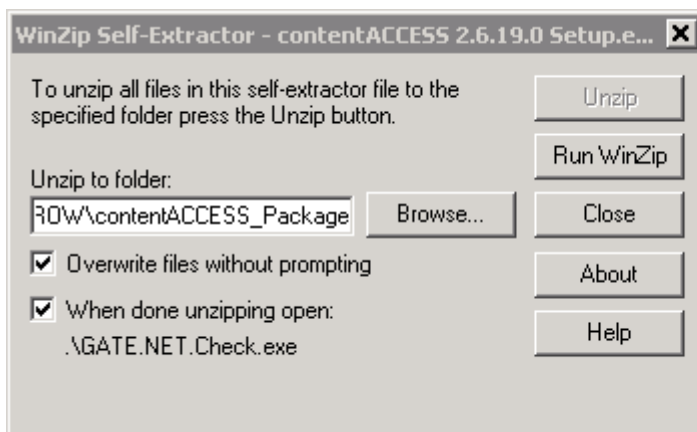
WinZip Self-Extractor - contentACCESS 2.6.19.0 Setup.e...

To unzip all files in this self-extractor file to the specified folder press the Unzip button.

Unzip

Run WinZip

Unzip to folder:

ROW\contentACCESS_Package

Browse...

Close

Overwrite files without prompting

About

When done unzipping open:

.\GATE.NET.Check.exe

Help